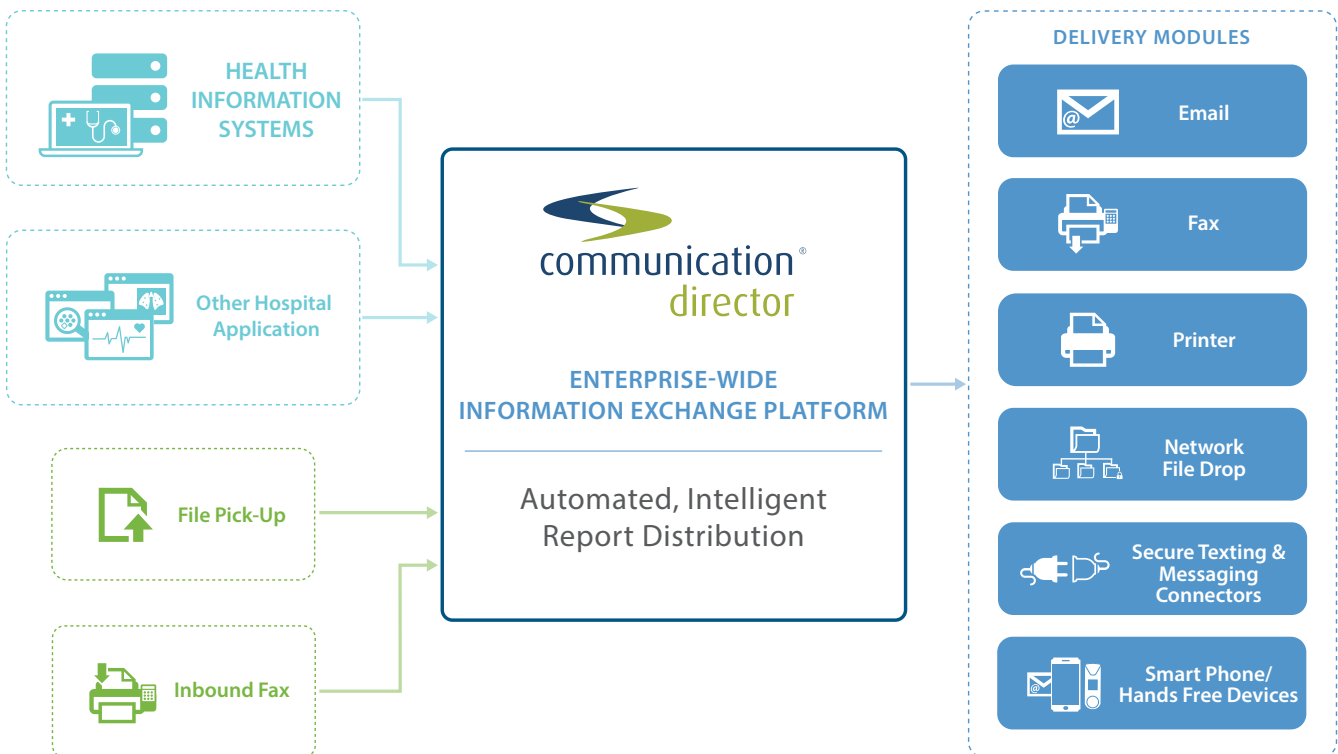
HEALTH INFORMATION SYSTEMS

Other Hospital Application

File Pick-Up

Inbound Fax

communication® director

ENTERPRISE-WIDE INFORMATION EXCHANGE PLATFORM

Automated, Intelligent Report Distribution

DELIVERY MODULES

Email

Fax

Printer

Network File Drop

Secure Texting & Messaging Connectors

Smart Phone/ Hands Free Devices